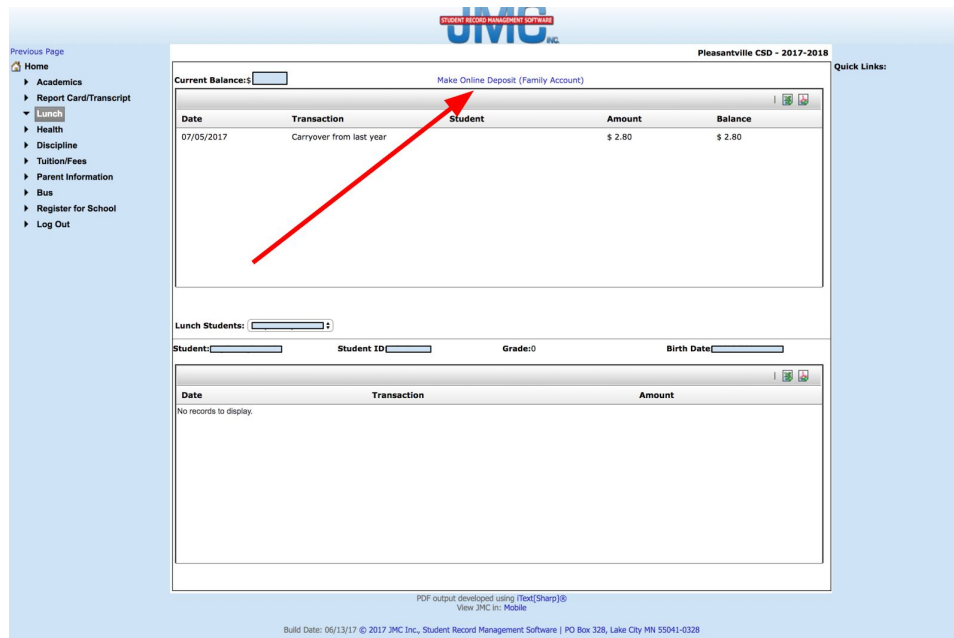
STUDENT RECORD MANAGEMENT SOFTWARE
JMC INC.

Previous Page
Home
Academics
Report Card/Transcript
Lunch
Health
Discipline
Tuition/Fees
Parent Information
Bus
Register for School
Log Out

Pleasantville CSD - 2017-2018
Quick Links:

Current Balance:$
Make Online Deposit (Family Account)

| Date | Transaction | Student | Amount | Balance |
|---|---|---|---|---|
| 07/05/2017 | Carryover from last year | | \$ 2.80 | \$ 2.80 |

Lunch Students:
Student: Student ID Grade:0 Birth Date

| Date | Transaction | Amount |
|---|---|---|
| No records to display. | | |

PDF output developed using iText[Sharp]®
View JMC in: Mobile

Build Date: 06/13/17 © 2017 JMC Inc., Student Record Management Software | PO Box 328, Lake City MN 55041-0328